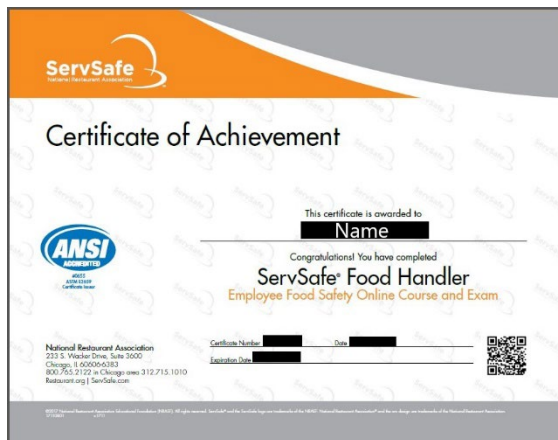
ServSafe
National Restaurant Association

Certificate of Achievement

This certificate is awarded to
Name

Congratulations! You have completed
ServSafe® Food Handler
Employee Food Safety Online Course and Exam

ANSI
ACCREDITED
#0655
ASTM E2659
Certificate Issuer

National Restaurant Association
233 S. Wacker Drive, Suite 3600
Chicago, IL 606066383
800.765.2122 in Chicago area 312.715.1010
Restaurant.org | ServSafe.com

Certificate Number
Date
Expiration Date

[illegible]